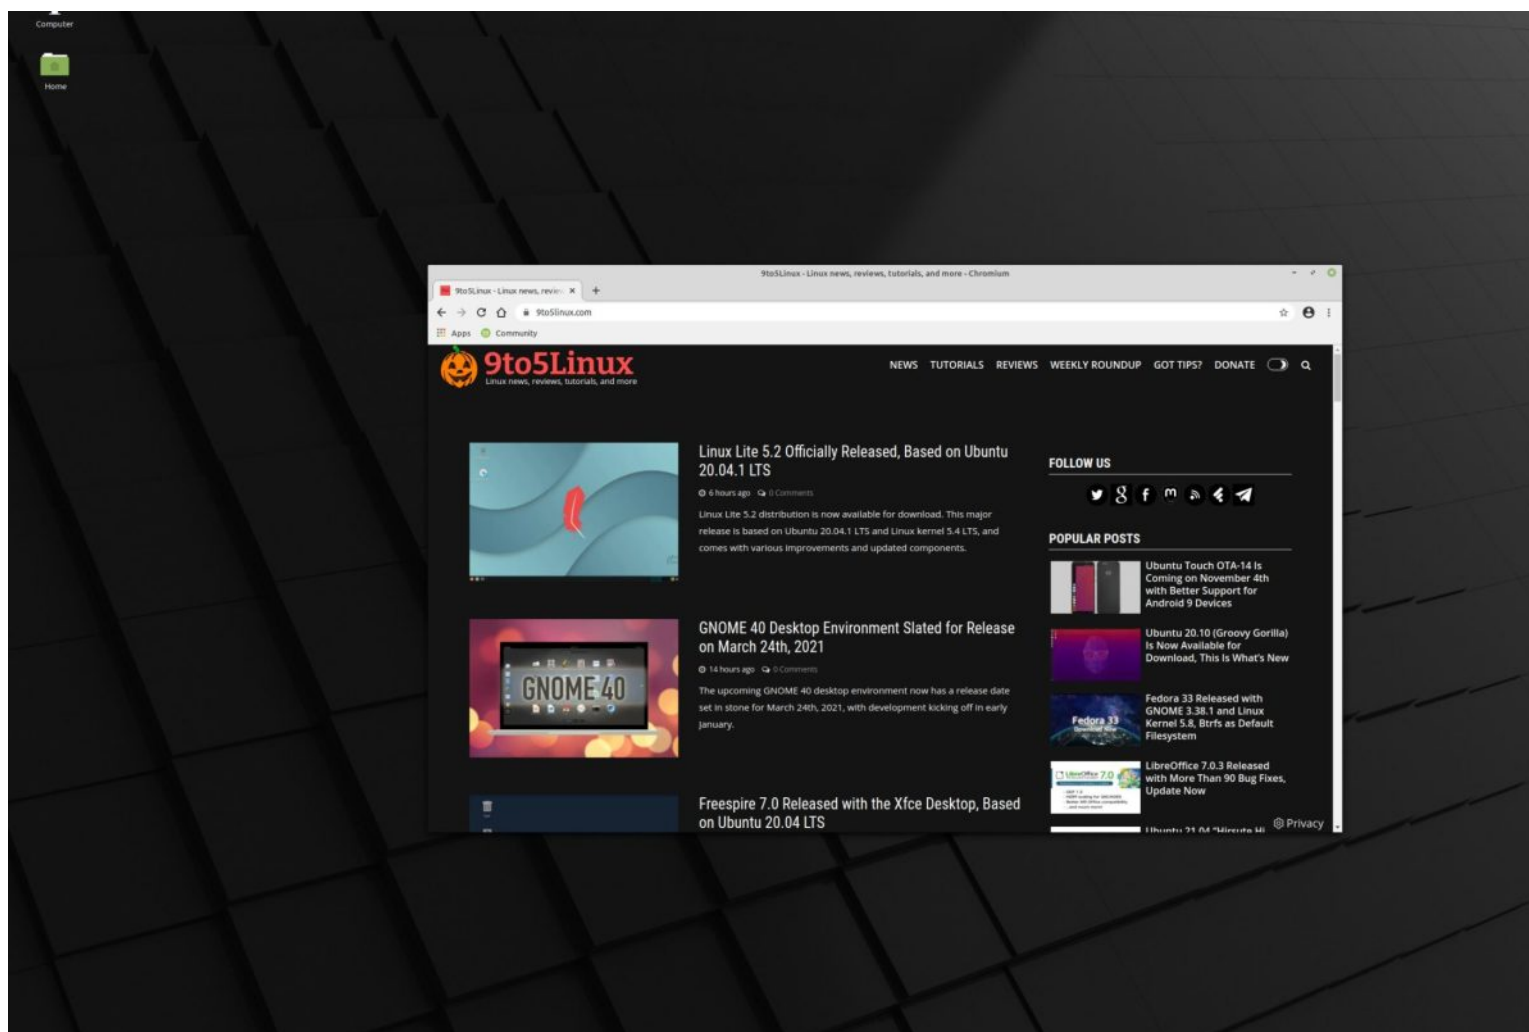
Computer

Home

9to5Linux - Linux news, reviews, tutorials, and more - Chromium

9to5Linux - Linux news, revie ×

+

9to5linux.com

Apps Community

9to5Linux
Linux news, reviews, tutorials, and more

NEWS TUTORIALS REVIEWS WEEKLY ROUNDUP GOT TIPS? DONATE

Linux Lite 5.2 Officially Released, Based on Ubuntu 20.04.1 LTS

6 hours ago 0 Comments

Linux Lite 5.2 distribution is now available for download. This major release is based on Ubuntu 20.04.1 LTS and Linux kernel 5.4 LTS, and comes with various improvements and updated components.

GNOME 40

GNOME 40 Desktop Environment Slated for Release on March 24th, 2021

14 hours ago 0 Comments

The upcoming GNOME 40 desktop environment now has a release date set in stone for March 24th, 2021, with development kicking off in early January.

Freespire 7.0 Released with the Xfce Desktop, Based on Ubuntu 20.04 LTS

FOLLOW US

POPULAR POSTS

Ubuntu Touch OTA-14 Is Coming on November 4th with Better Support for Android 9 Devices

Ubuntu 20.10 (Groovy Gorilla) Is Now Available for Download, This Is What's New

Fedora 33

Fedora 33 Released with GNOME 3.38.1 and Linux Kernel 5.8, Btrfs as Default Filesystem

LibreOffice 7.0

LibreOffice 7.0.3 Released with More Than 90 Bug Fixes, Update Now

Ubuntu 21.04 "Hirsute Hi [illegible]

Privacy